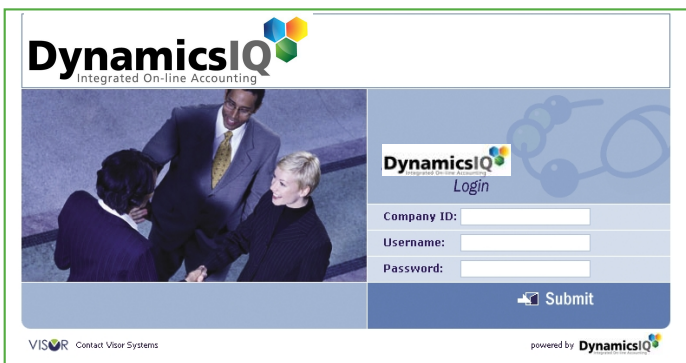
DynamicsIQ
Integrated On-line Accounting

DynamicsIQ
Integrated On-line Accounting
Login

Company ID:
Username:
Password:

Submit

VISOR Contact Visor Systems

powered by DynamicsIQ
Integrated On-line Accounting